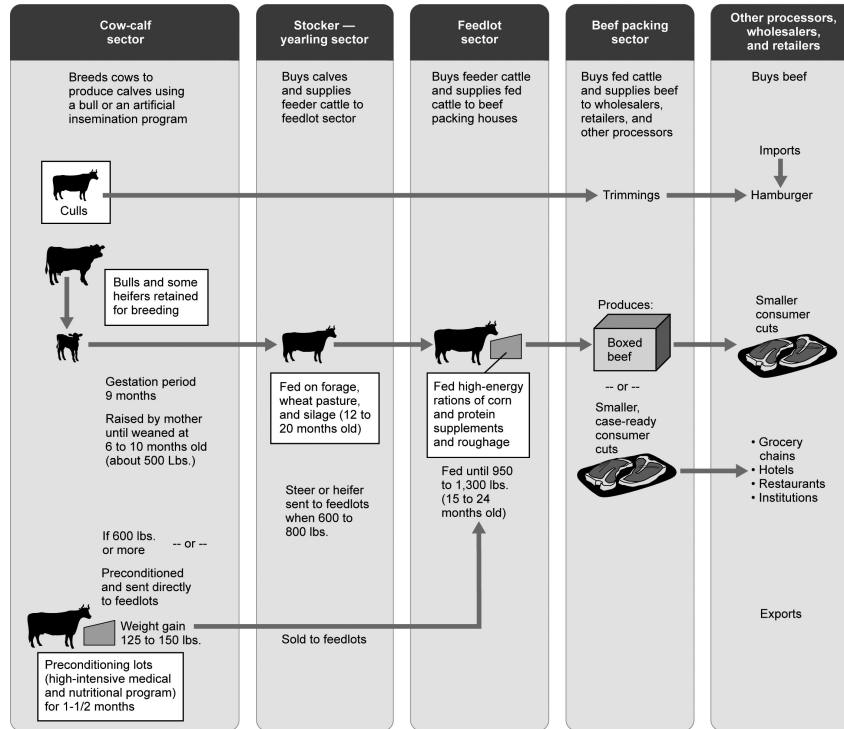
Cow-calf sector

Breeds cows to produce calves using a bull or an artificial insemination program

Culls

Bulls and some heifers retained for breeding

Gestation period 9 months

Raised by mother until weaned at 6 to 10 months old (about 500 Lbs.)

If 600 lbs. or more -- or --

Preconditioned and sent directly to feedlots

Weight gain 125 to 150 lbs.

Preconditioning lots (high-intensive medical and nutritional program) for 1-1/2 months

Stocker — yearling sector

Buys calves and supplies feeder cattle to feedlot sector

Fed on forage, wheat pasture, and silage (12 to 20 months old)

Steer or heifer sent to feedlots when 600 to 800 lbs.

Sold to feedlots

Feedlot sector

Buys feeder cattle and supplies fed cattle to beef packing houses

Fed high-energy rations of corn and protein supplements and roughage

Fed until 950 to 1,300 lbs. (15 to 24 months old)

Beef packing sector

Buys fed cattle and supplies beef to wholesalers, retailers, and other processors

Trimmings

Produces:

Boxed beef

-- or --

Smaller, case-ready consumer cuts

Other processors, wholesalers, and retailers

Buys beef

Imports

Hamburger

Smaller consumer cuts

• Grocery chains
• Hotels
• Restaurants
• Institutions

Exports